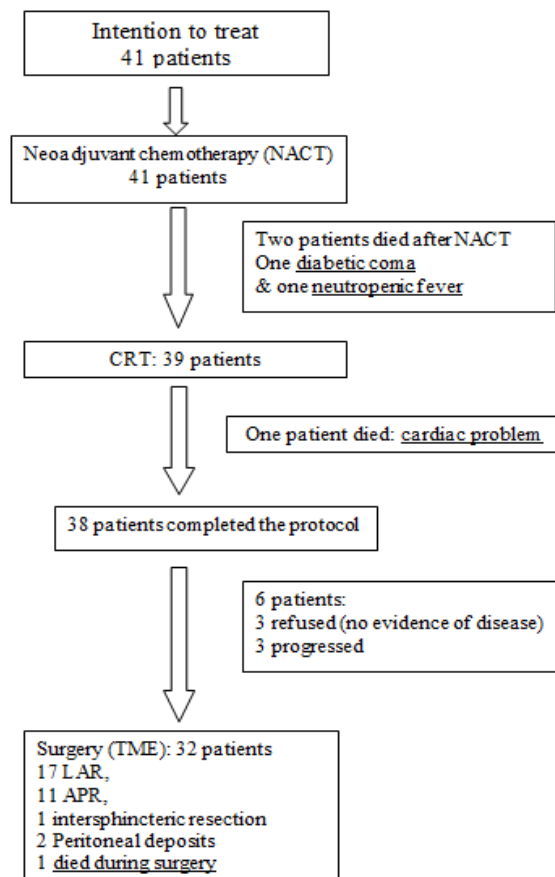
Intention to treat
41 patients

Neoadjuvant chemotherapy (NACT)
41 patients

Two patients died after NACT
One diabetic coma
& one neutropenic fever

CRT: 39 patients

One patient died: cardiac problem

38 patients completed the protocol

6 patients:
3 refused (no evidence of disease)
3 progressed

Surgery (TME): 32 patients
17 LAR,
11 APR,
1 intersphincteric resection
2 Peritoneal deposits
1 died during surgery